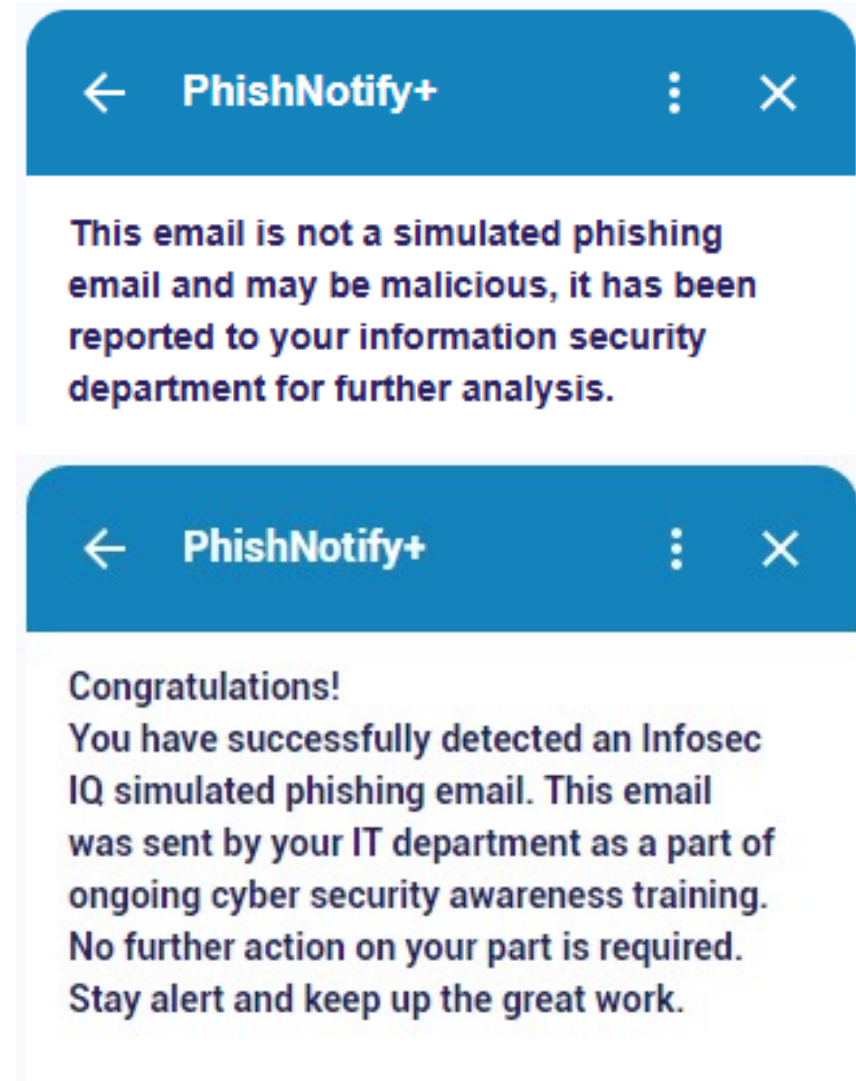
PhishNotify+

This email is not a simulated phishing email and may be malicious, it has been reported to your information security department for further analysis.

PhishNotify+

Congratulations!
You have successfully detected an Infosec IQ simulated phishing email. This email was sent by your IT department as a part of ongoing cyber security awareness training. No further action on your part is required. Stay alert and keep up the great work.